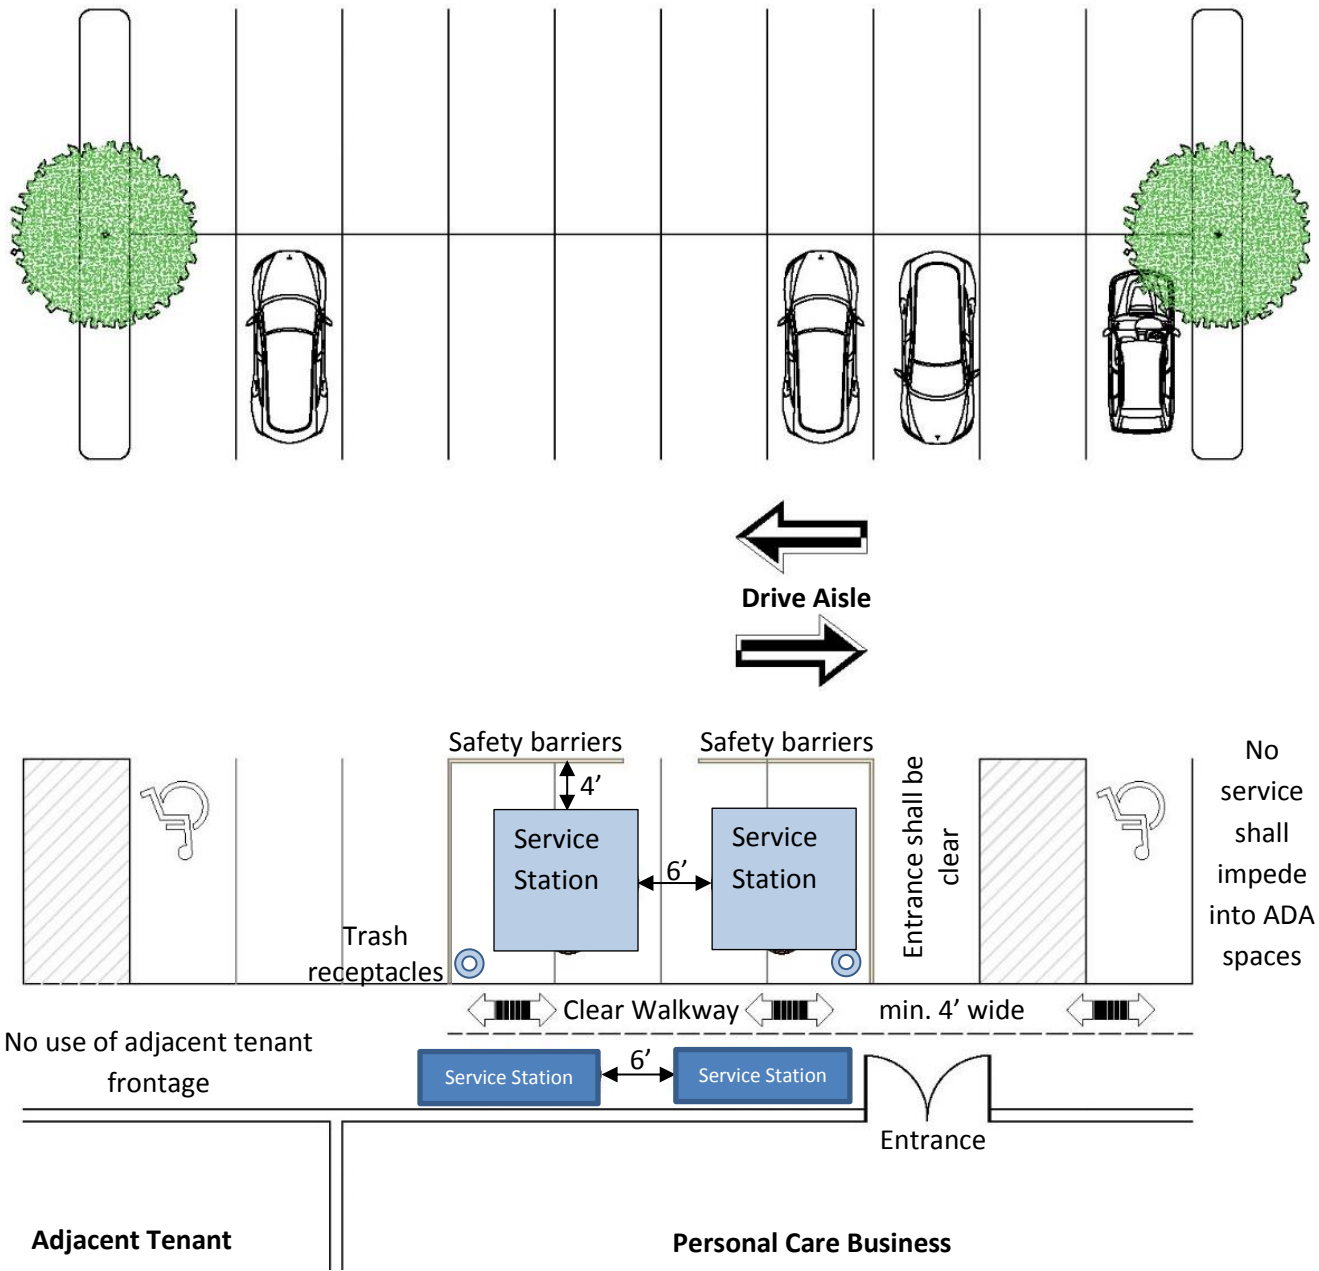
Drive Aisle

Safety barriers

Safety barriers

4'

Service Station

6'

Service Station

Entrance shall be clear

No service shall impede into ADA spaces

Trash receptacles

Clear Walkway

min. 4' wide

No use of adjacent tenant frontage

Service Station

6'

Service Station

Entrance

Adjacent Tenant

Personal Care Business